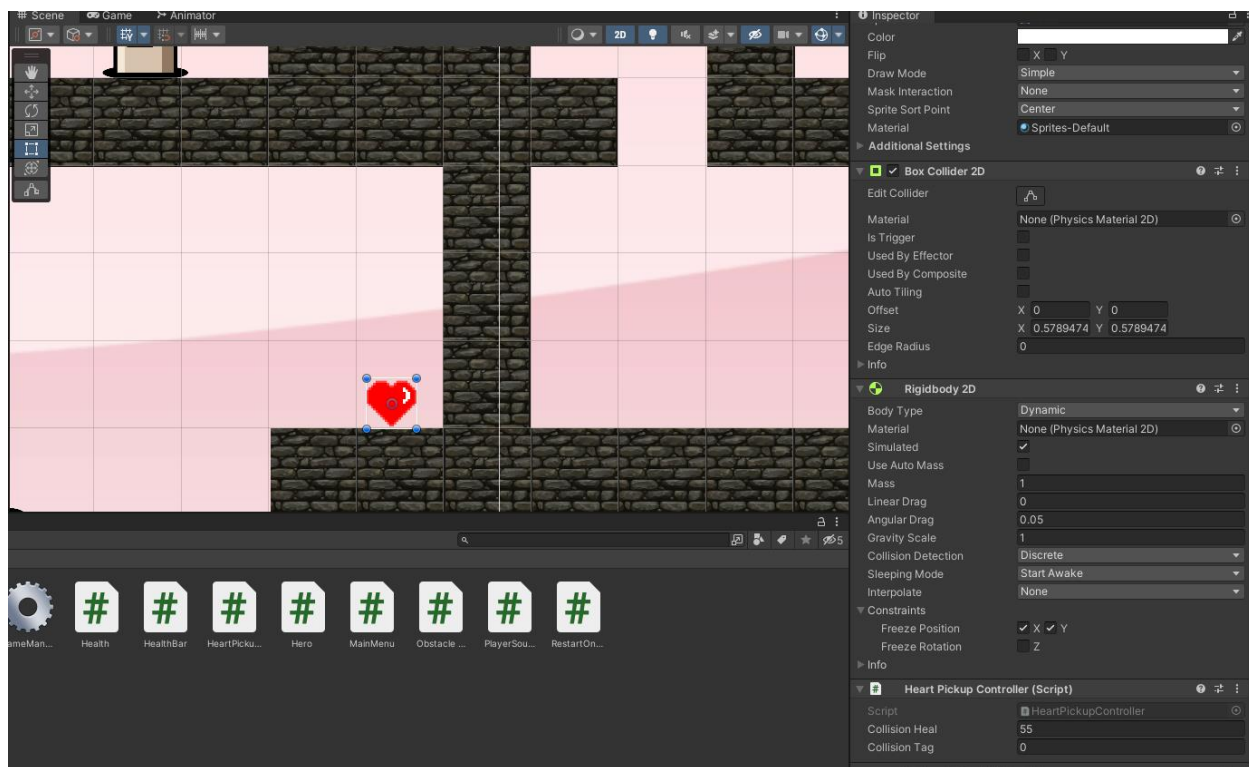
# Scene  Game  Animator

2D

Inspector

Color
Flip  X  Y
Draw Mode  Simple
Mask Interaction  None
Sprite Sort Point  Center
Material  Sprites-Default
Additional Settings

Box Collider 2D
Edit Collider
Material  None (Physics Material 2D)
Is Trigger
Used By Effector
Used By Composite
Auto Tiling
Offset  X 0  Y 0
Size  X 0.5789474  Y 0.5789474
Edge Radius  0
Info

Rigidbody 2D
Body Type  Dynamic
Material  None (Physics Material 2D)
Simulated
Use Auto Mass
Mass  1
Linear Drag  0
Angular Drag  0.05
Gravity Scale  1
Collision Detection  Discrete
Sleeping Mode  Start Awake
Interpolate  None
Constraints
Freeze Position  X  Y
Freeze Rotation  Z
Info

Heart Pickup Controller (Script)
Script  HeartPickupController
Collision Heal  55
Collision Tag  0

5

ameMan...  Health  HealthBar  HeartPicku...  Hero  MainMenu  Obstacle ...  PlayerSou...  RestartOn...